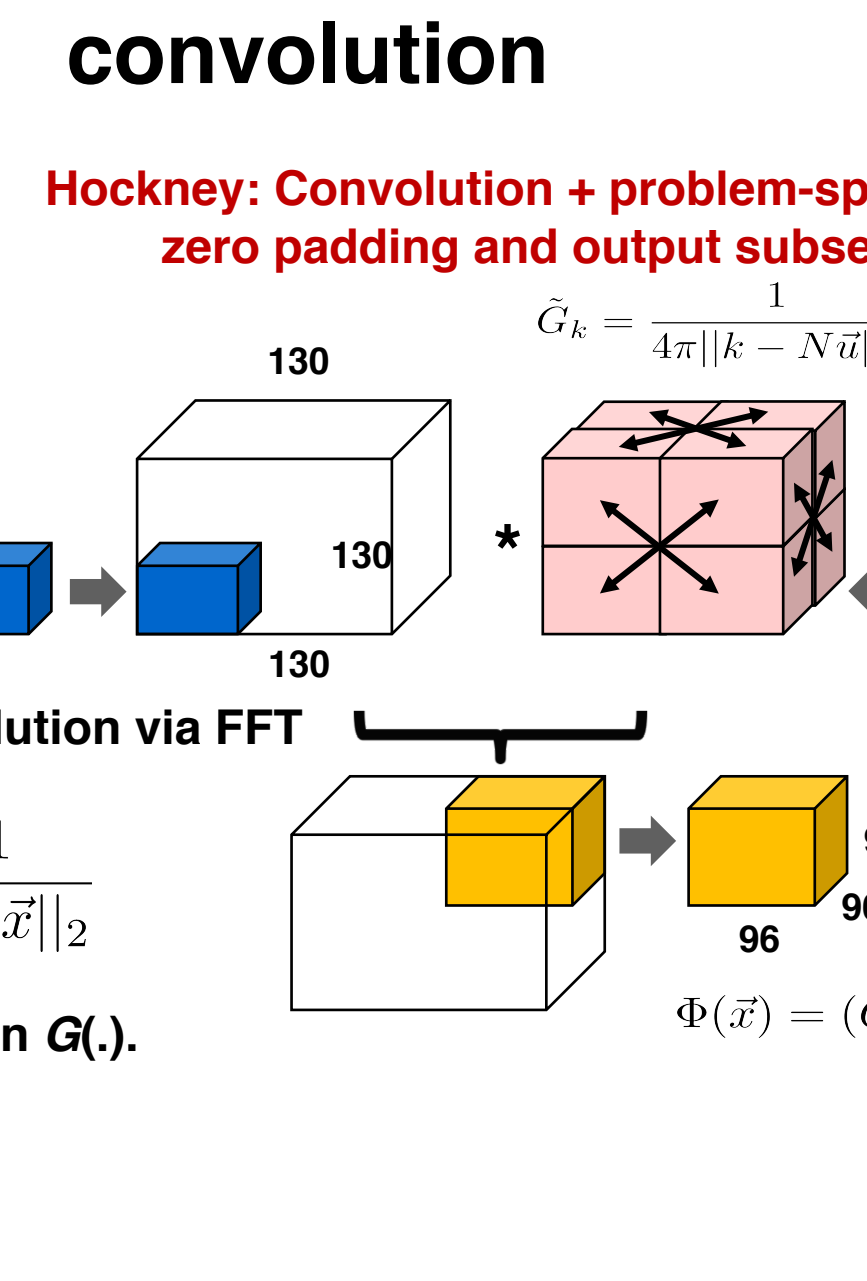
convolution

Hockney: Convolution + problem-sp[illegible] zero padding and output subse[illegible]

$\tilde{G}_k = \frac{1}{4\pi||k - N\vec{u}|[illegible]}$

130

130

*

130

lution via FFT

$\frac{1}{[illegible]\vec{x}||_2}$

96

9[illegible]

9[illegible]

n G(.).

$\Phi(\vec{x}) = ([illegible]$